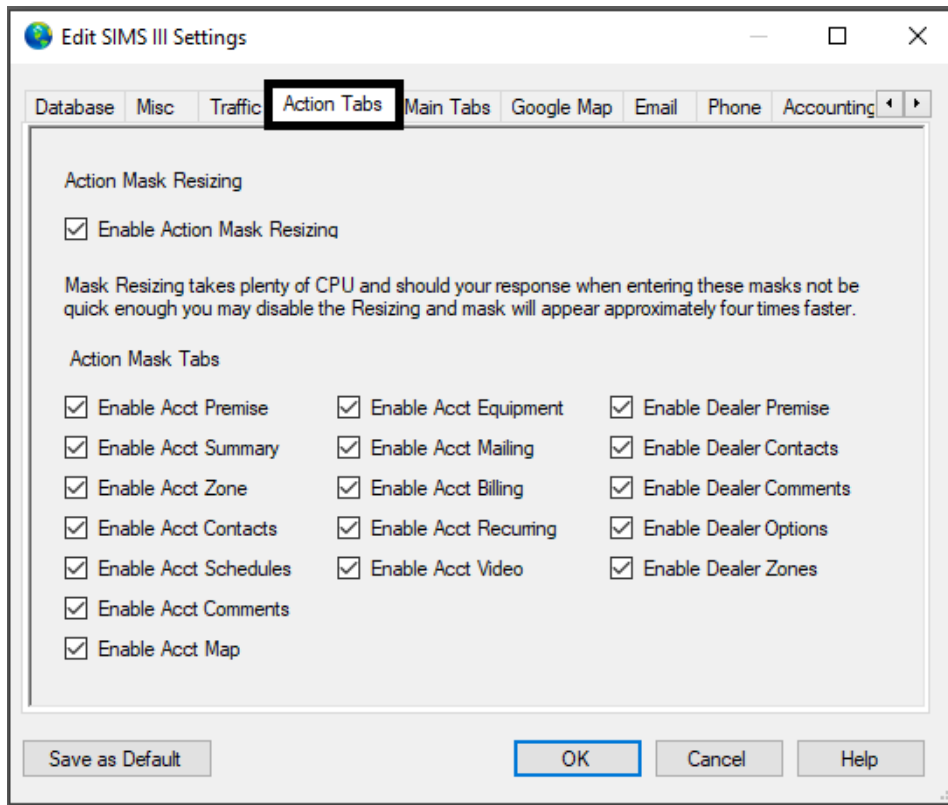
Edit SIMS III Settings

Database | Misc | Traffic | Action Tabs | Main Tabs | Google Map | Email | Phone | Accounting

Action Mask Resizing

☑ Enable Action Mask Resizing

Mask Resizing takes plenty of CPU and should your response when entering these masks not be quick enough you may disable the Resizing and mask will appear approximately four times faster.

Action Mask Tabs

☑ Enable Acct Premise
☑ Enable Acct Summary
☑ Enable Acct Zone
☑ Enable Acct Contacts
☑ Enable Acct Schedules
☑ Enable Acct Comments
☑ Enable Acct Map

☑ Enable Acct Equipment
☑ Enable Acct Mailing
☑ Enable Acct Billing
☑ Enable Acct Recurring
☑ Enable Acct Video

☑ Enable Dealer Premise
☑ Enable Dealer Contacts
☑ Enable Dealer Comments
☑ Enable Dealer Options
☑ Enable Dealer Zones

Save as Default | OK | Cancel | Help